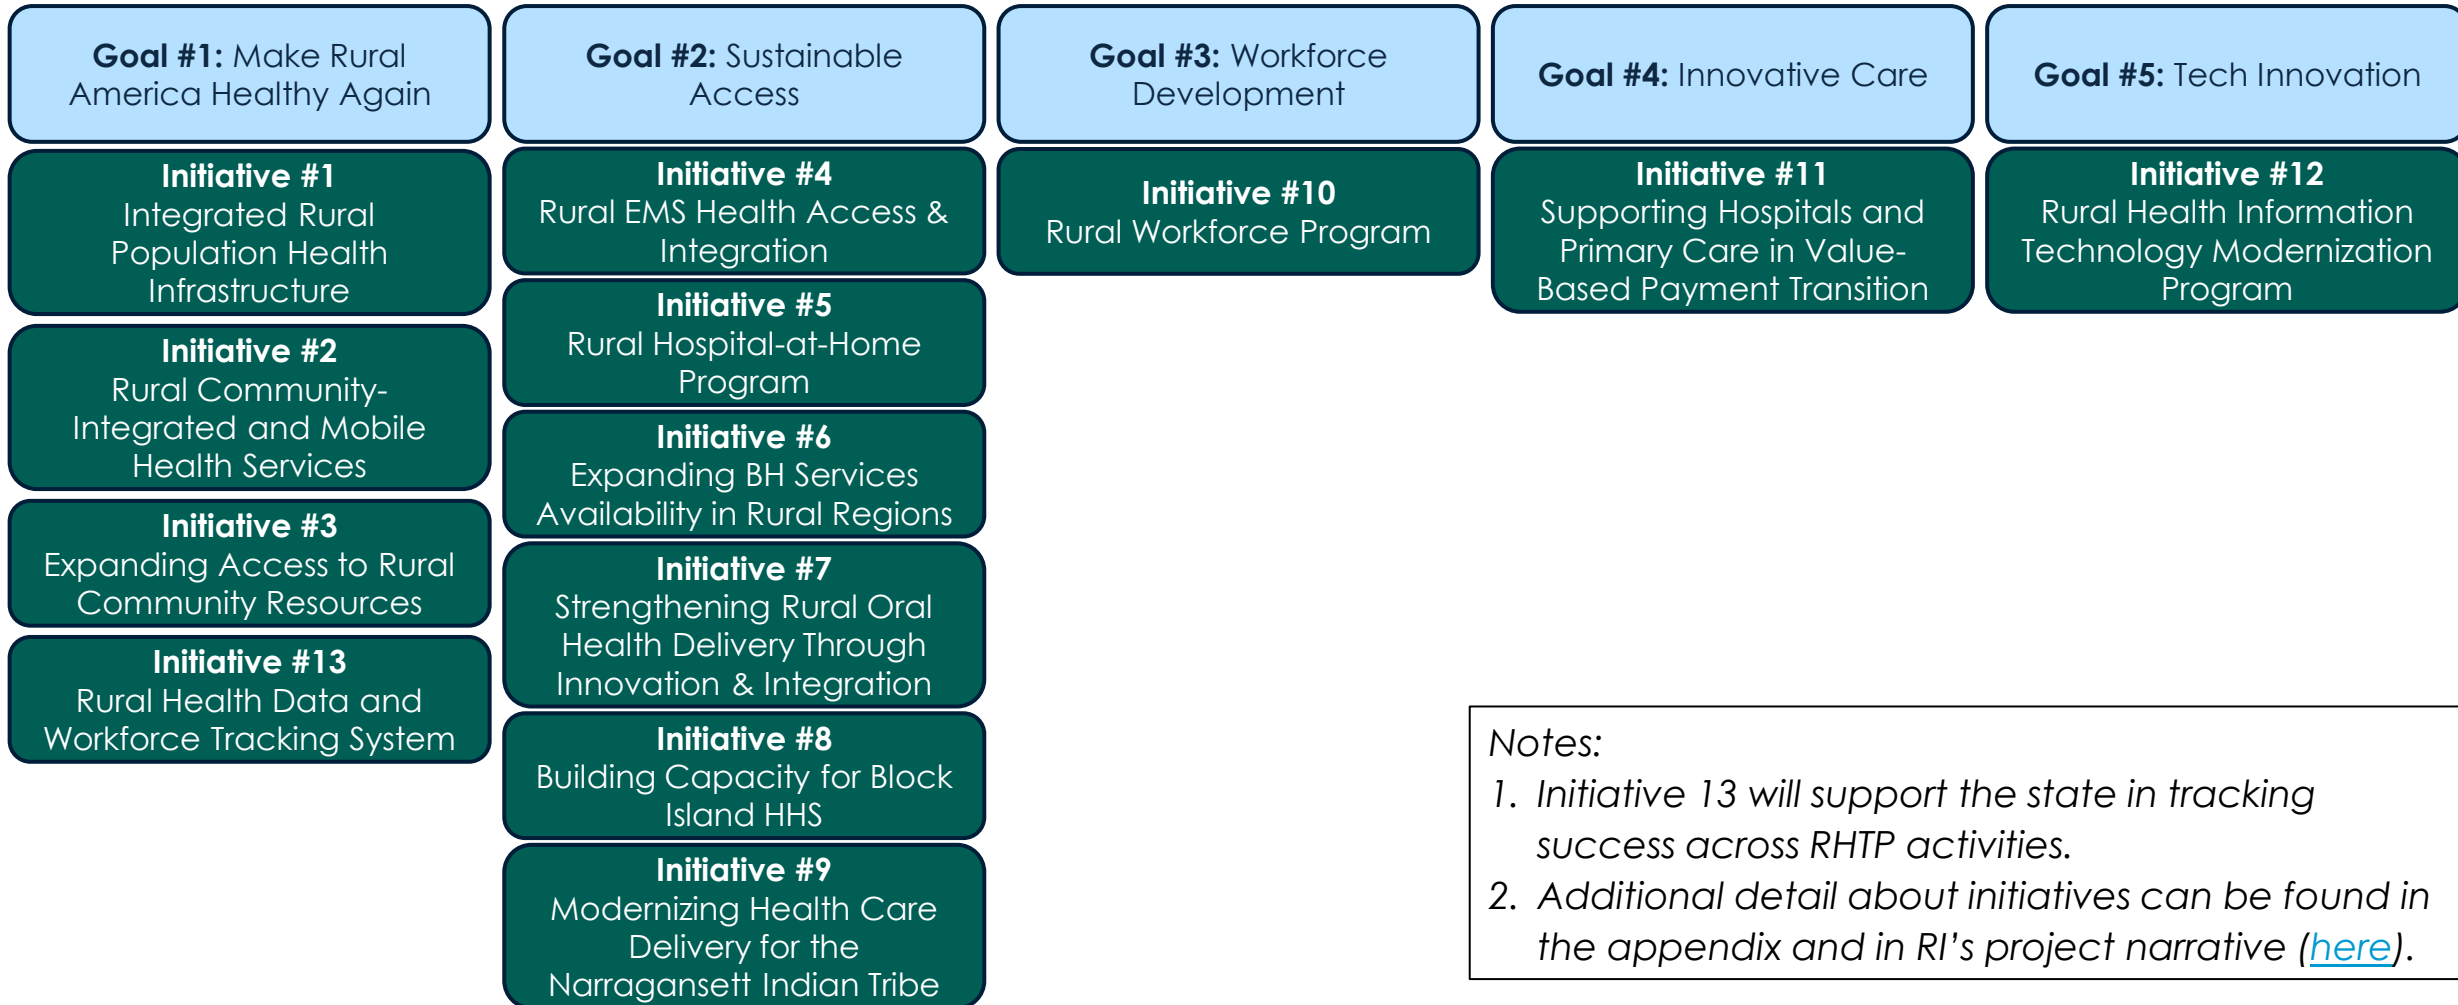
**Goal #1:** Make Rural America Healthy Again

**Initiative #1**
Integrated Rural Population Health Infrastructure

**Initiative #2**
Rural Community-Integrated and Mobile Health Services

**Initiative #3**
Expanding Access to Rural Community Resources

**Initiative #13**
Rural Health Data and Workforce Tracking System

**Goal #2:** Sustainable Access

**Initiative #4**
Rural EMS Health Access & Integration

**Initiative #5**
Rural Hospital-at-Home Program

**Initiative #6**
Expanding BH Services Availability in Rural Regions

**Initiative #7**
Strengthening Rural Oral Health Delivery Through Innovation & Integration

**Initiative #8**
Building Capacity for Block Island HHS

**Initiative #9**
Modernizing Health Care Delivery for the Narragansett Indian Tribe

**Goal #3:** Workforce Development

**Initiative #10**
Rural Workforce Program

**Goal #4:** Innovative Care

**Initiative #11**
Supporting Hospitals and Primary Care in Value-Based Payment Transition

**Goal #5:** Tech Innovation

**Initiative #12**
Rural Health Information Technology Modernization Program

*Notes:*
1. *Initiative 13 will support the state in tracking success across RHTP activities.*
2. *Additional detail about initiatives can be found in the appendix and in RI's project narrative (here).*